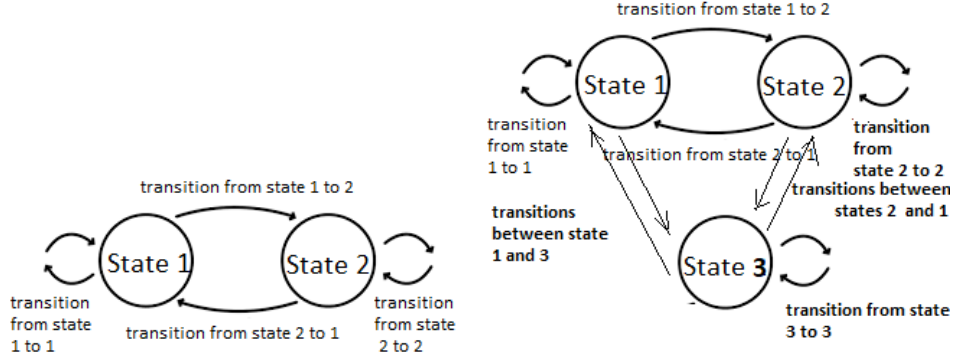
transition from state 1 to 2

State 1

State 2

transition from state 1 to 1

transition from state 2 to 1

transition from state 2 to 2

transitions between state 1 and 3

transitions between states 2 and 1

State 3

transition from state 3 to 3

transition from state 1 to 2

State 1

State 2

transition from state 1 to 1

transition from state 2 to 1

transition from state 2 to 2